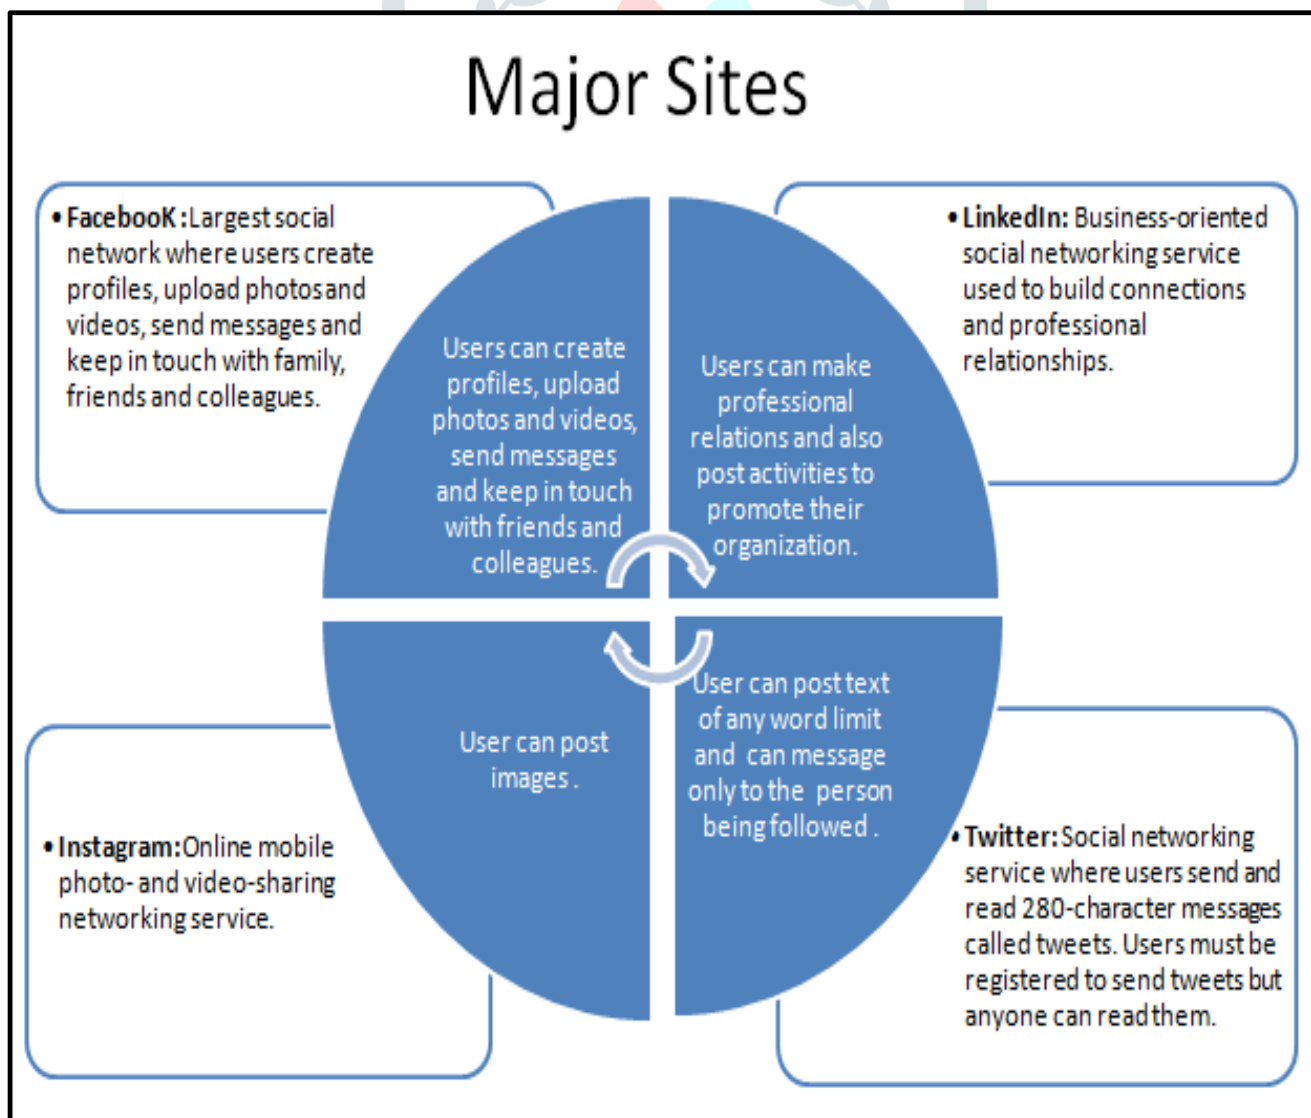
Major Sites

• FacebooK : Largest social network where users create profiles, upload photos and videos, send messages and keep in touch with family, friends and colleagues.

Users can create profiles, upload photos and videos, send messages and keep in touch with friends and colleagues.

Users can make professional relations and also post activities to promote their organization.

• LinkedIn: Business-oriented social networking service used to build connections and professional relationships.

User can post images .

User can post text of any word limit and can message only to the person being followed .

• Instagram: Online mobile photo- and video-sharing networking service.

• Twitter: Social networking service where users send and read 280-character messages called tweets. Users must be registered to send tweets but anyone can read them.